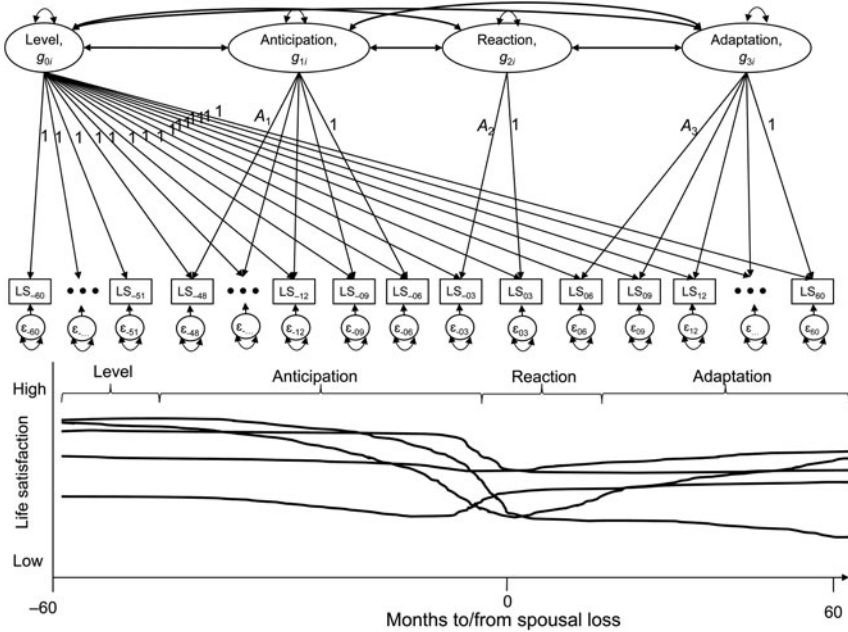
Level, $g_{0i}$

Anticipation, $g_{1i}$

Reaction, $g_{2i}$

Adaptation, $g_{3i}$

1 1 1 1 1 1 1 1 1 1 1 1 1 1

$A_1$ 1

$A_2$ 1

$A_3$ 1

$LS_{-60}$ • • • $LS_{-51}$ $LS_{-48}$ • • • $LS_{-12}$ $LS_{-09}$ $LS_{-06}$ $LS_{-03}$ $LS_{03}$ $LS_{06}$ $LS_{09}$ $LS_{12}$ • • • $LS_{60}$

$\varepsilon_{-60}$ $\varepsilon_{...}$ $\varepsilon_{-51}$ $\varepsilon_{-48}$ $\varepsilon_{...}$ $\varepsilon_{-12}$ $\varepsilon_{-09}$ $\varepsilon_{-06}$ $\varepsilon_{-03}$ $\varepsilon_{03}$ $\varepsilon_{06}$ $\varepsilon_{09}$ $\varepsilon_{12}$ $\varepsilon_{...}$ $\varepsilon_{60}$

Level Anticipation Reaction Adaptation

High

Life satisfaction

Low

–60 0 60

Months to/from spousal loss